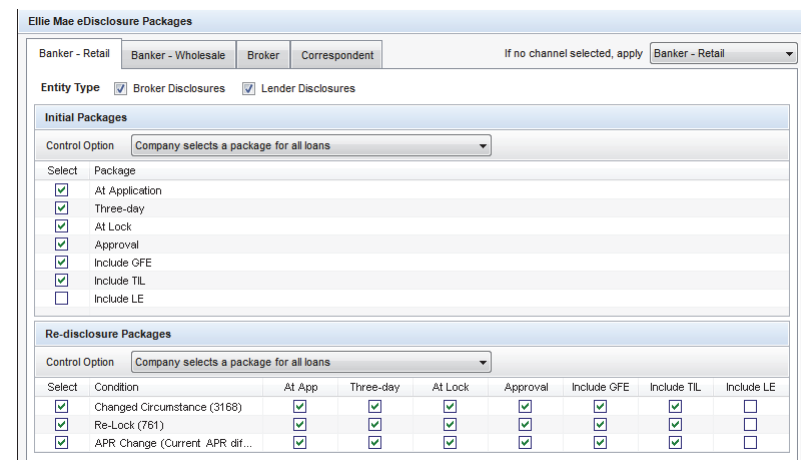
Ellie Mae eDisclosure Packages

Banker - Retail | Banker - Wholesale | Broker | Correspondent

If no channel selected, apply Banker - Retail

Entity Type ☑ Broker Disclosures ☑ Lender Disclosures

Initial Packages

Control Option Company selects a package for all loans

| Select | Package |
|---|---|
| ☑ | At Application |
| ☑ | Three-day |
| ☑ | At Lock |
| ☑ | Approval |
| ☑ | Include GFE |
| ☑ | Include TIL |
| ☐ | Include LE |

Re-disclosure Packages

Control Option Company selects a package for all loans

| Select | Condition | At App | Three-day | At Lock | Approval | Include GFE | Include TIL | Include LE |
|---|---|---|---|---|---|---|---|---|
| ☑ | Changed Circumstance (3168) | ☑ | ☑ | ☑ | ☑ | ☑ | ☑ | ☐ |
| ☑ | Re-Lock (761) | ☑ | ☑ | ☑ | ☑ | ☑ | ☑ | ☐ |
| ☑ | APR Change (Current APR dif... | ☑ | ☑ | ☑ | ☑ | ☑ | ☑ | ☐ |